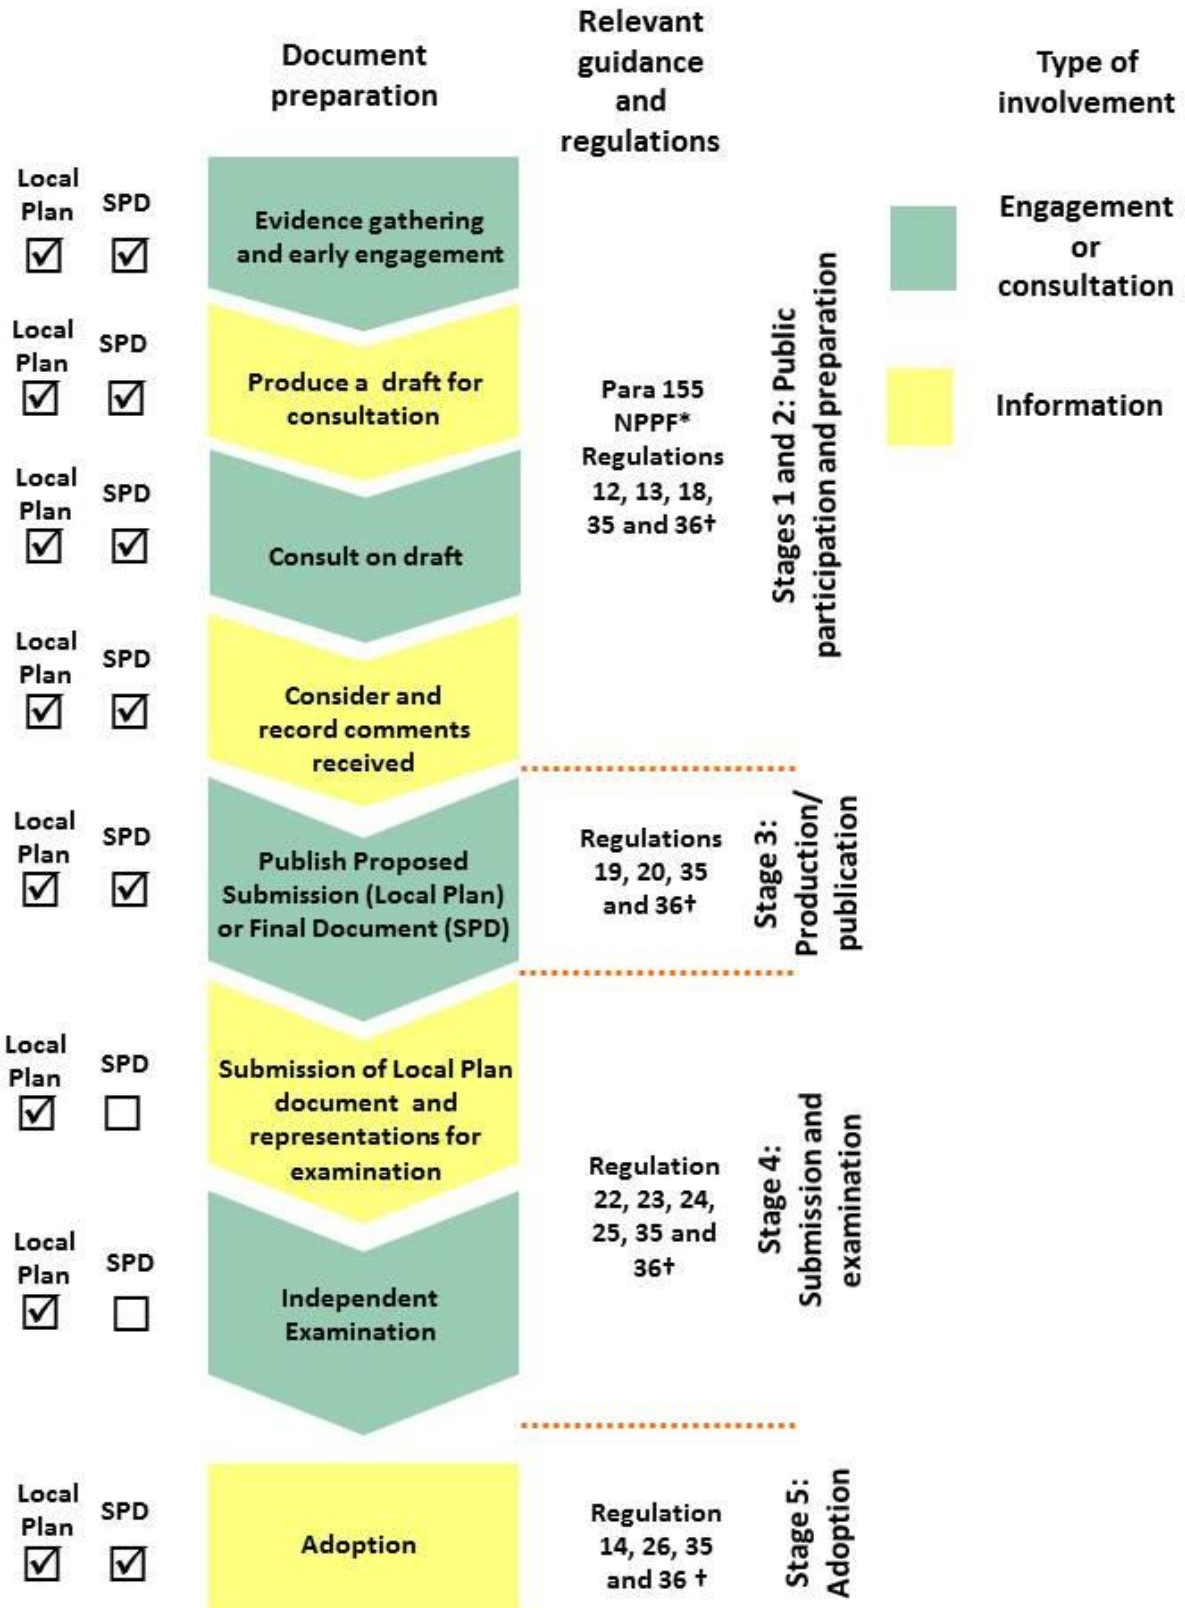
Document preparation

Relevant guidance and regulations

Type of involvement

Engagement or consultation

Information

Local Plan ☑ SPD ☑
Evidence gathering and early engagement

Local Plan ☑ SPD ☑
Produce a draft for consultation

Local Plan ☑ SPD ☑
Consult on draft

Local Plan ☑ SPD ☑
Consider and record comments received

Para 155 NPPF* Regulations 12, 13, 18, 35 and 36†

Stages 1 and 2: Public participation and preparation

Local Plan ☑ SPD ☑
Publish Proposed Submission (Local Plan) or Final Document (SPD)

Regulations 19, 20, 35 and 36†

Stage 3: Production/ publication

Local Plan ☑ SPD ☐
Submission of Local Plan document and representations for examination

Local Plan ☑ SPD ☐
Independent Examination

Regulation 22, 23, 24, 25, 35 and 36†

Stage 4: Submission and examination

Local Plan ☑ SPD ☑
Adoption

Regulation 14, 26, 35 and 36 †

Stage 5: Adoption